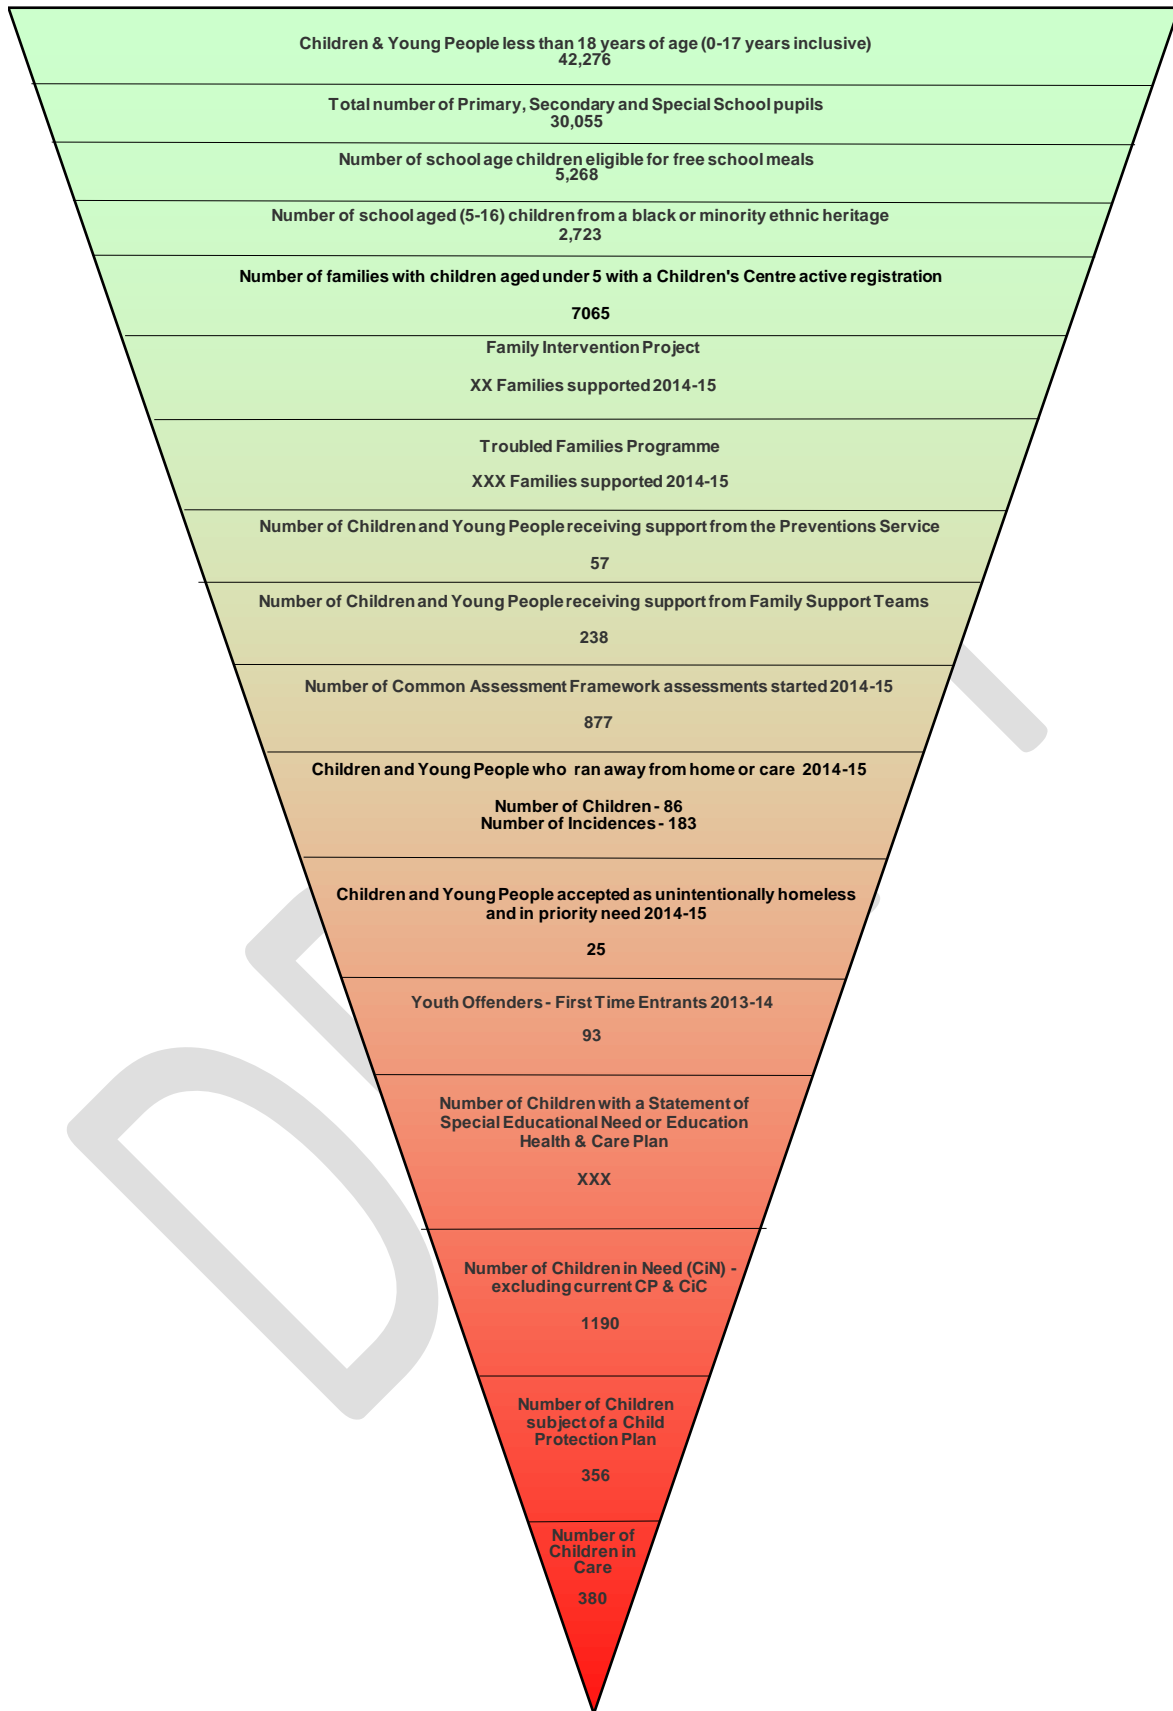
Children & Young People less than 18 years of age (0-17 years inclusive)
42,276

Total number of Primary, Secondary and Special School pupils
30,055

Number of school age children eligible for free school meals
5,268

Number of school aged (5-16) children from a black or minority ethnic heritage
2,723

Number of families with children aged under 5 with a Children's Centre active registration

7065

Family Intervention Project

XX Families supported 2014-15

Troubled Families Programme

XXX Families supported 2014-15

Number of Children and Young People receiving support from the Preventions Service

57

Number of Children and Young People receiving support from Family Support Teams

238

Number of Common Assessment Framework assessments started 2014-15

877

Children and Young People who ran away from home or care 2014-15

Number of Children - 86
Number of Incidences - 183

Children and Young People accepted as unintentionally homeless and in priority need 2014-15

25

Youth Offenders - First Time Entrants 2013-14

93

Number of Children with a Statement of Special Educational Need or Education Health & Care Plan

XXX

Number of Children in Need (CiN) - excluding current CP & CiC

1190

Number of Children subject of a Child Protection Plan

356

Number of Children in Care

380

DRAFT